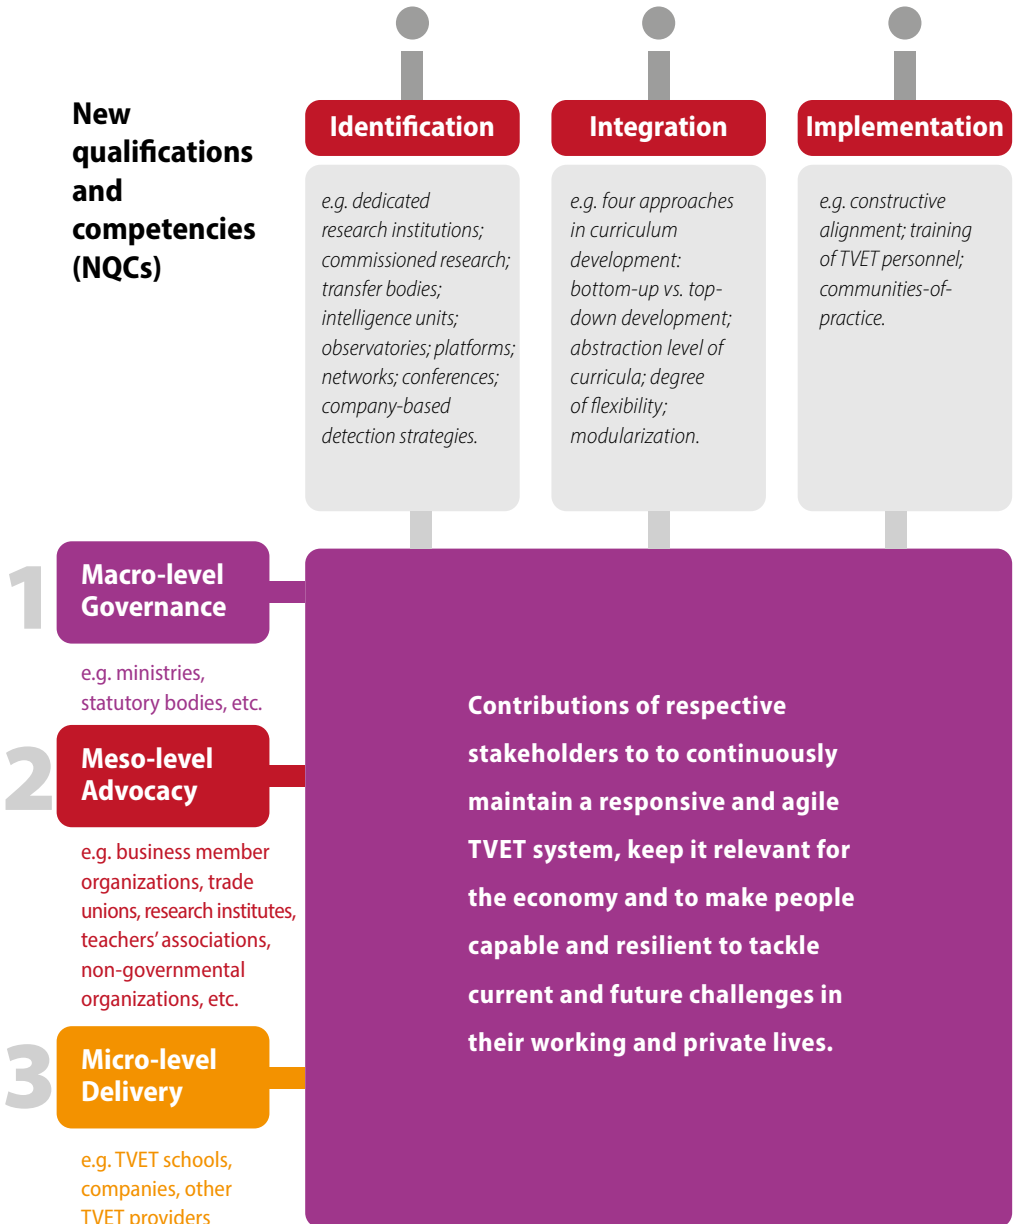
New qualifications and competencies (NQCs)

Identification

e.g. dedicated research institutions; commissioned research; transfer bodies; intelligence units; observatories; platforms; networks; conferences; company-based detection strategies.

Integration

e.g. four approaches in curriculum development: bottom-up vs. top-down development; abstraction level of curricula; degree of flexibility; modularization.

Implementation

e.g. constructive alignment; training of TVET personnel; communities-of-practice.

1 Macro-level Governance

e.g. ministries, statutory bodies, etc.

2 Meso-level Advocacy

e.g. business member organizations, trade unions, research institutes, teachers' associations, non-governmental organizations, etc.

3 Micro-level Delivery

e.g. TVET schools, companies, other TVET providers

Contributions of respective stakeholders to to continuously maintain a responsive and agile TVET system, keep it relevant for the economy and to make people capable and resilient to tackle current and future challenges in their working and private lives.